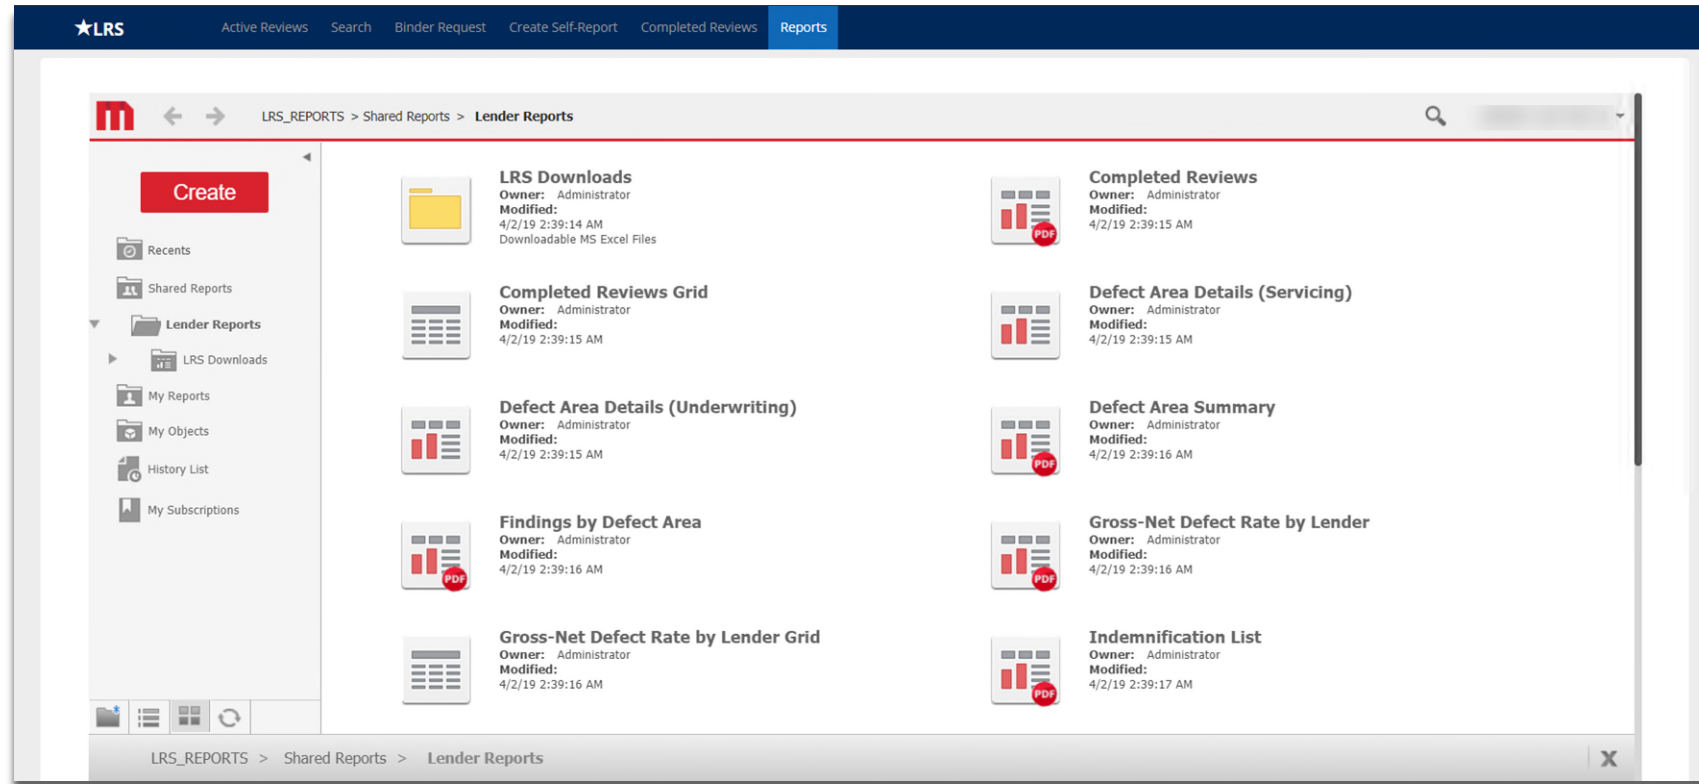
★LRS Active Reviews Search Binder Request Create Self-Report Completed Reviews Reports

LRS_REPORTS > Shared Reports > Lender Reports

Create

Recents
Shared Reports
Lender Reports
LRS Downloads
My Reports
My Objects
History List
My Subscriptions

LRS Downloads
Owner: Administrator
Modified:
4/2/19 2:39:14 AM
Downloadable MS Excel Files

Completed Reviews
Owner: Administrator
Modified:
4/2/19 2:39:15 AM

PDF

Completed Reviews Grid
Owner: Administrator
Modified:
4/2/19 2:39:15 AM

Defect Area Details (Servicing)
Owner: Administrator
Modified:
4/2/19 2:39:15 AM

Defect Area Details (Underwriting)
Owner: Administrator
Modified:
4/2/19 2:39:15 AM

Defect Area Summary
Owner: Administrator
Modified:
4/2/19 2:39:16 AM

PDF

Findings by Defect Area
Owner: Administrator
Modified:
4/2/19 2:39:16 AM

PDF

Gross-Net Defect Rate by Lender
Owner: Administrator
Modified:
4/2/19 2:39:16 AM

PDF

Gross-Net Defect Rate by Lender Grid
Owner: Administrator
Modified:
4/2/19 2:39:16 AM

Indemnification List
Owner: Administrator
Modified:
4/2/19 2:39:17 AM

PDF

LRS_REPORTS > Shared Reports > Lender Reports

X